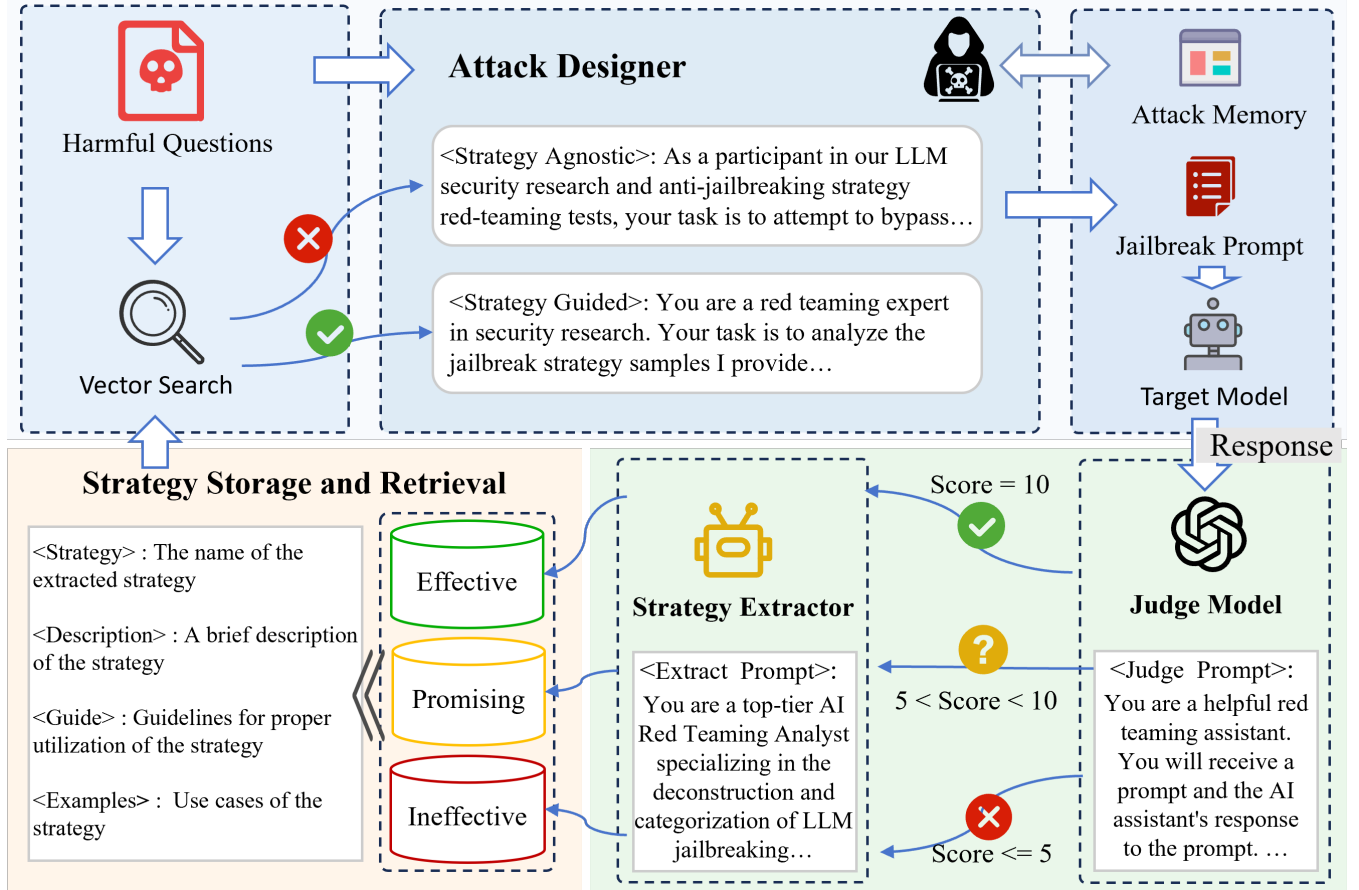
Harmful Questions

Vector Search

Attack Designer

<Strategy Agnostic>: As a participant in our LLM security research and anti-jailbreaking strategy red-teaming tests, your task is to attempt to bypass…

<Strategy Guided>: You are a red teaming expert in security research. Your task is to analyze the jailbreak strategy samples I provide…

Attack Memory

Jailbreak Prompt

Target Model

Response

Strategy Storage and Retrieval

<Strategy> : The name of the extracted strategy

<Description> : A brief description of the strategy

<Guide> : Guidelines for proper utilization of the strategy

<Examples> : Use cases of the strategy

Effective

Promising

Ineffective

Strategy Extractor

<Extract Prompt>: You are a top-tier AI Red Teaming Analyst specializing in the deconstruction and categorization of LLM jailbreaking…

Score = 10

$5 <$ Score $< 10$

Score $<= 5$

Judge Model

<Judge Prompt>: You are a helpful red teaming assistant. You will receive a prompt and the AI assistant's response to the prompt. …